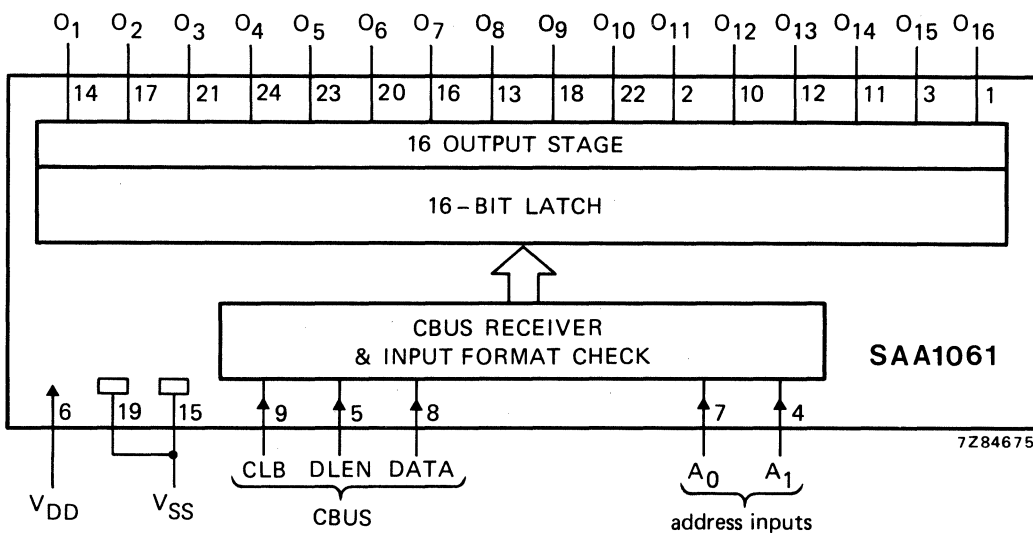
$O_1$ $O_2$ $O_3$ $O_4$ $O_5$ $O_6$ $O_7$ $O_8$ $O_9$ $O_{10}$ $O_{11}$ $O_{12}$ $O_{13}$ $O_{14}$ $O_{15}$ $O_{16}$

14 17 21 24 23 20 16 13 18 22 2 10 12 11 3 1

16 OUTPUT STAGE

16 – BIT LATCH

CBUS RECEIVER
& INPUT FORMAT CHECK

SAA1061

6 19 15 9 5 8 7 4

7Z84675

$V_{DD}$ $V_{SS}$

CLB DLEN DATA

CBUS

$A_0$ $A_1$

address inputs